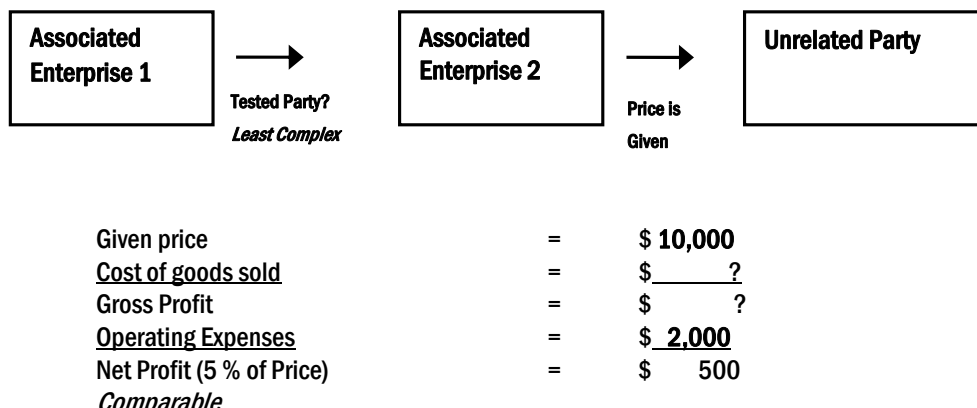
Associated Enterprise 1

Tested Party?
*Least Complex*

Associated Enterprise 2

Price is Given

Unrelated Party

| | | |
|---|---|---|
| Given price | = | \$ **10,000** |
| Cost of goods sold | = | \$ **?** |
| Gross Profit | = | \$ **?** |
| Operating Expenses | = | \$ **2,000** |
| Net Profit (5 % of Price) | = | \$ 500 |

*Comparable*